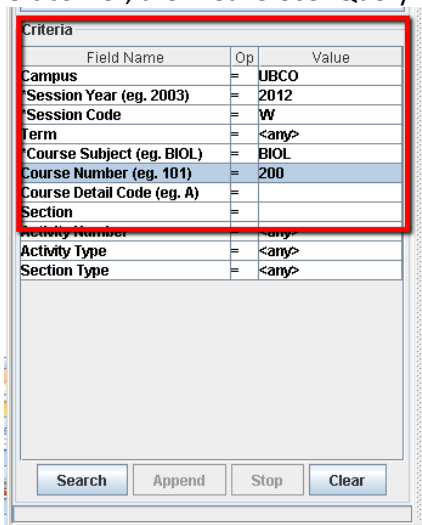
Criteria

| Field Name | Op | Value |
|---|---|---|
| Campus | = | UBCO |
| *Session Year (eg. 2003) | = | 2012 |
| *Session Code | = | W |
| Term | = | <any> |
| *Course Subject (eg. BIOL) | = | BIOL |
| Course Number (eg. 101) | = | 200 |
| Course Detail Code (eg. A) | = | |
| Section | = | |
| Activity Number | = | <any> |
| Activity Type | = | <any> |
| Section Type | = | <any> |

Search Append Stop Clear